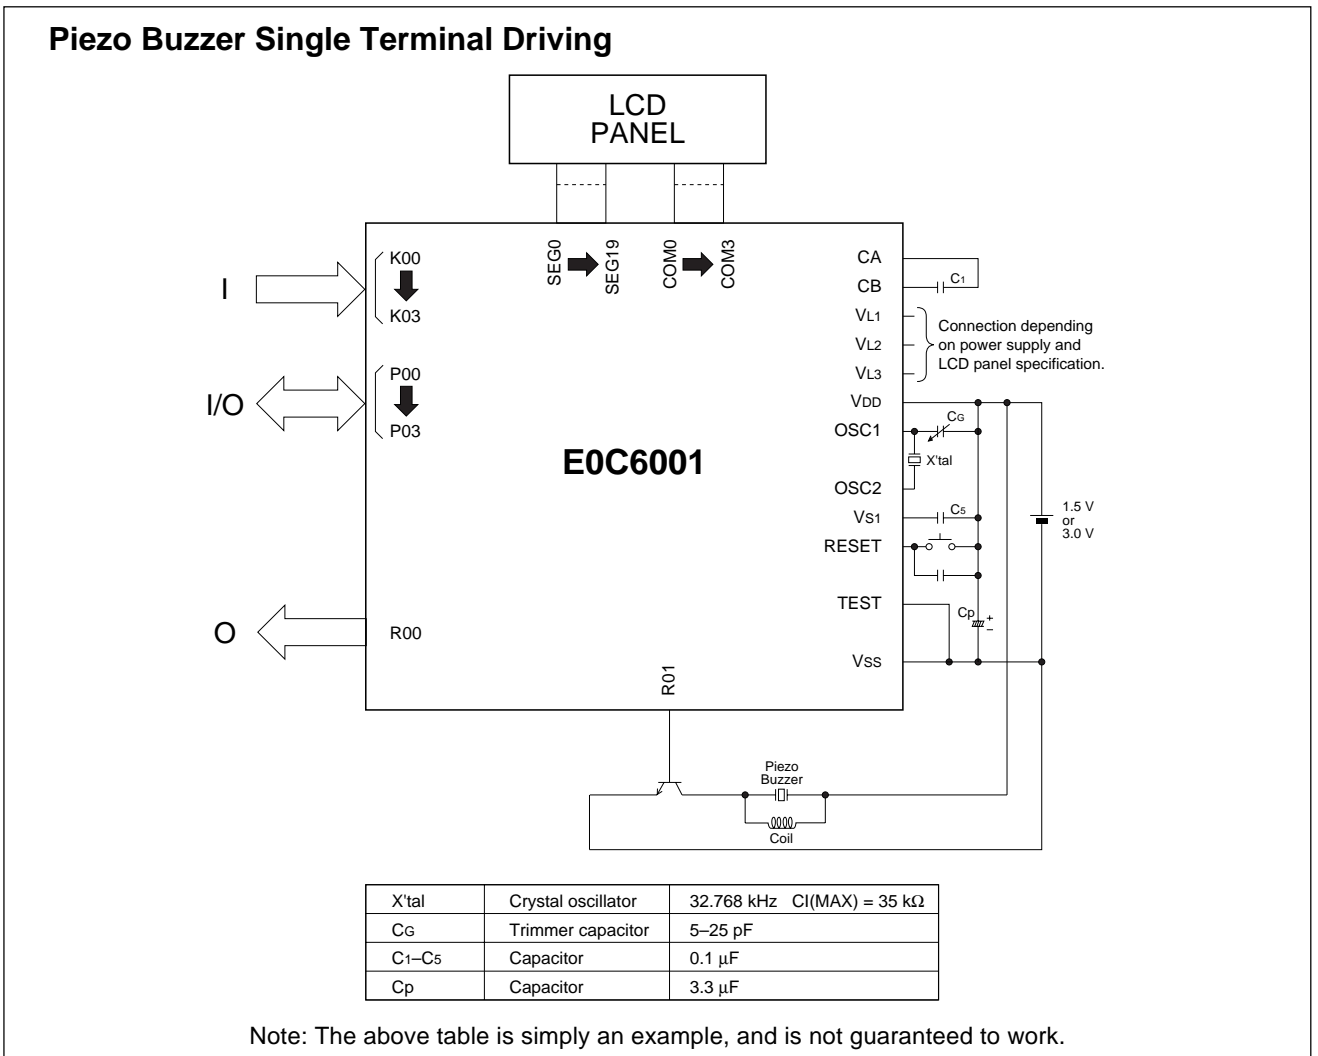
Piezo Buzzer Single Terminal Driving

LCD PANEL

I

K00

K03

I/O

P00

P03

O

R00

SEG0 SEG19 COM0 COM3

CA

CB

$C_1$

$V_{L1}$

$V_{L2}$

$V_{L3}$

Connection depending on power supply and LCD panel specification.

$V_{DD}$

OSC1

$C_G$

X'tal

OSC2

$V_{S1}$

$C_5$

RESET

TEST

$C_p$

$V_{SS}$

1.5 V or 3.0 V

E0C6001

R01

Piezo Buzzer

Coil

| X'tal | Crystal oscillator | 32.768 kHz CI(MAX) = 35 kΩ |
|---|---|---|
| $C_G$ | Trimmer capacitor | 5–25 pF |
| $C_1$–$C_5$ | Capacitor | 0.1 μF |
| Cp | Capacitor | 3.3 μF |

Note: The above table is simply an example, and is not guaranteed to work.